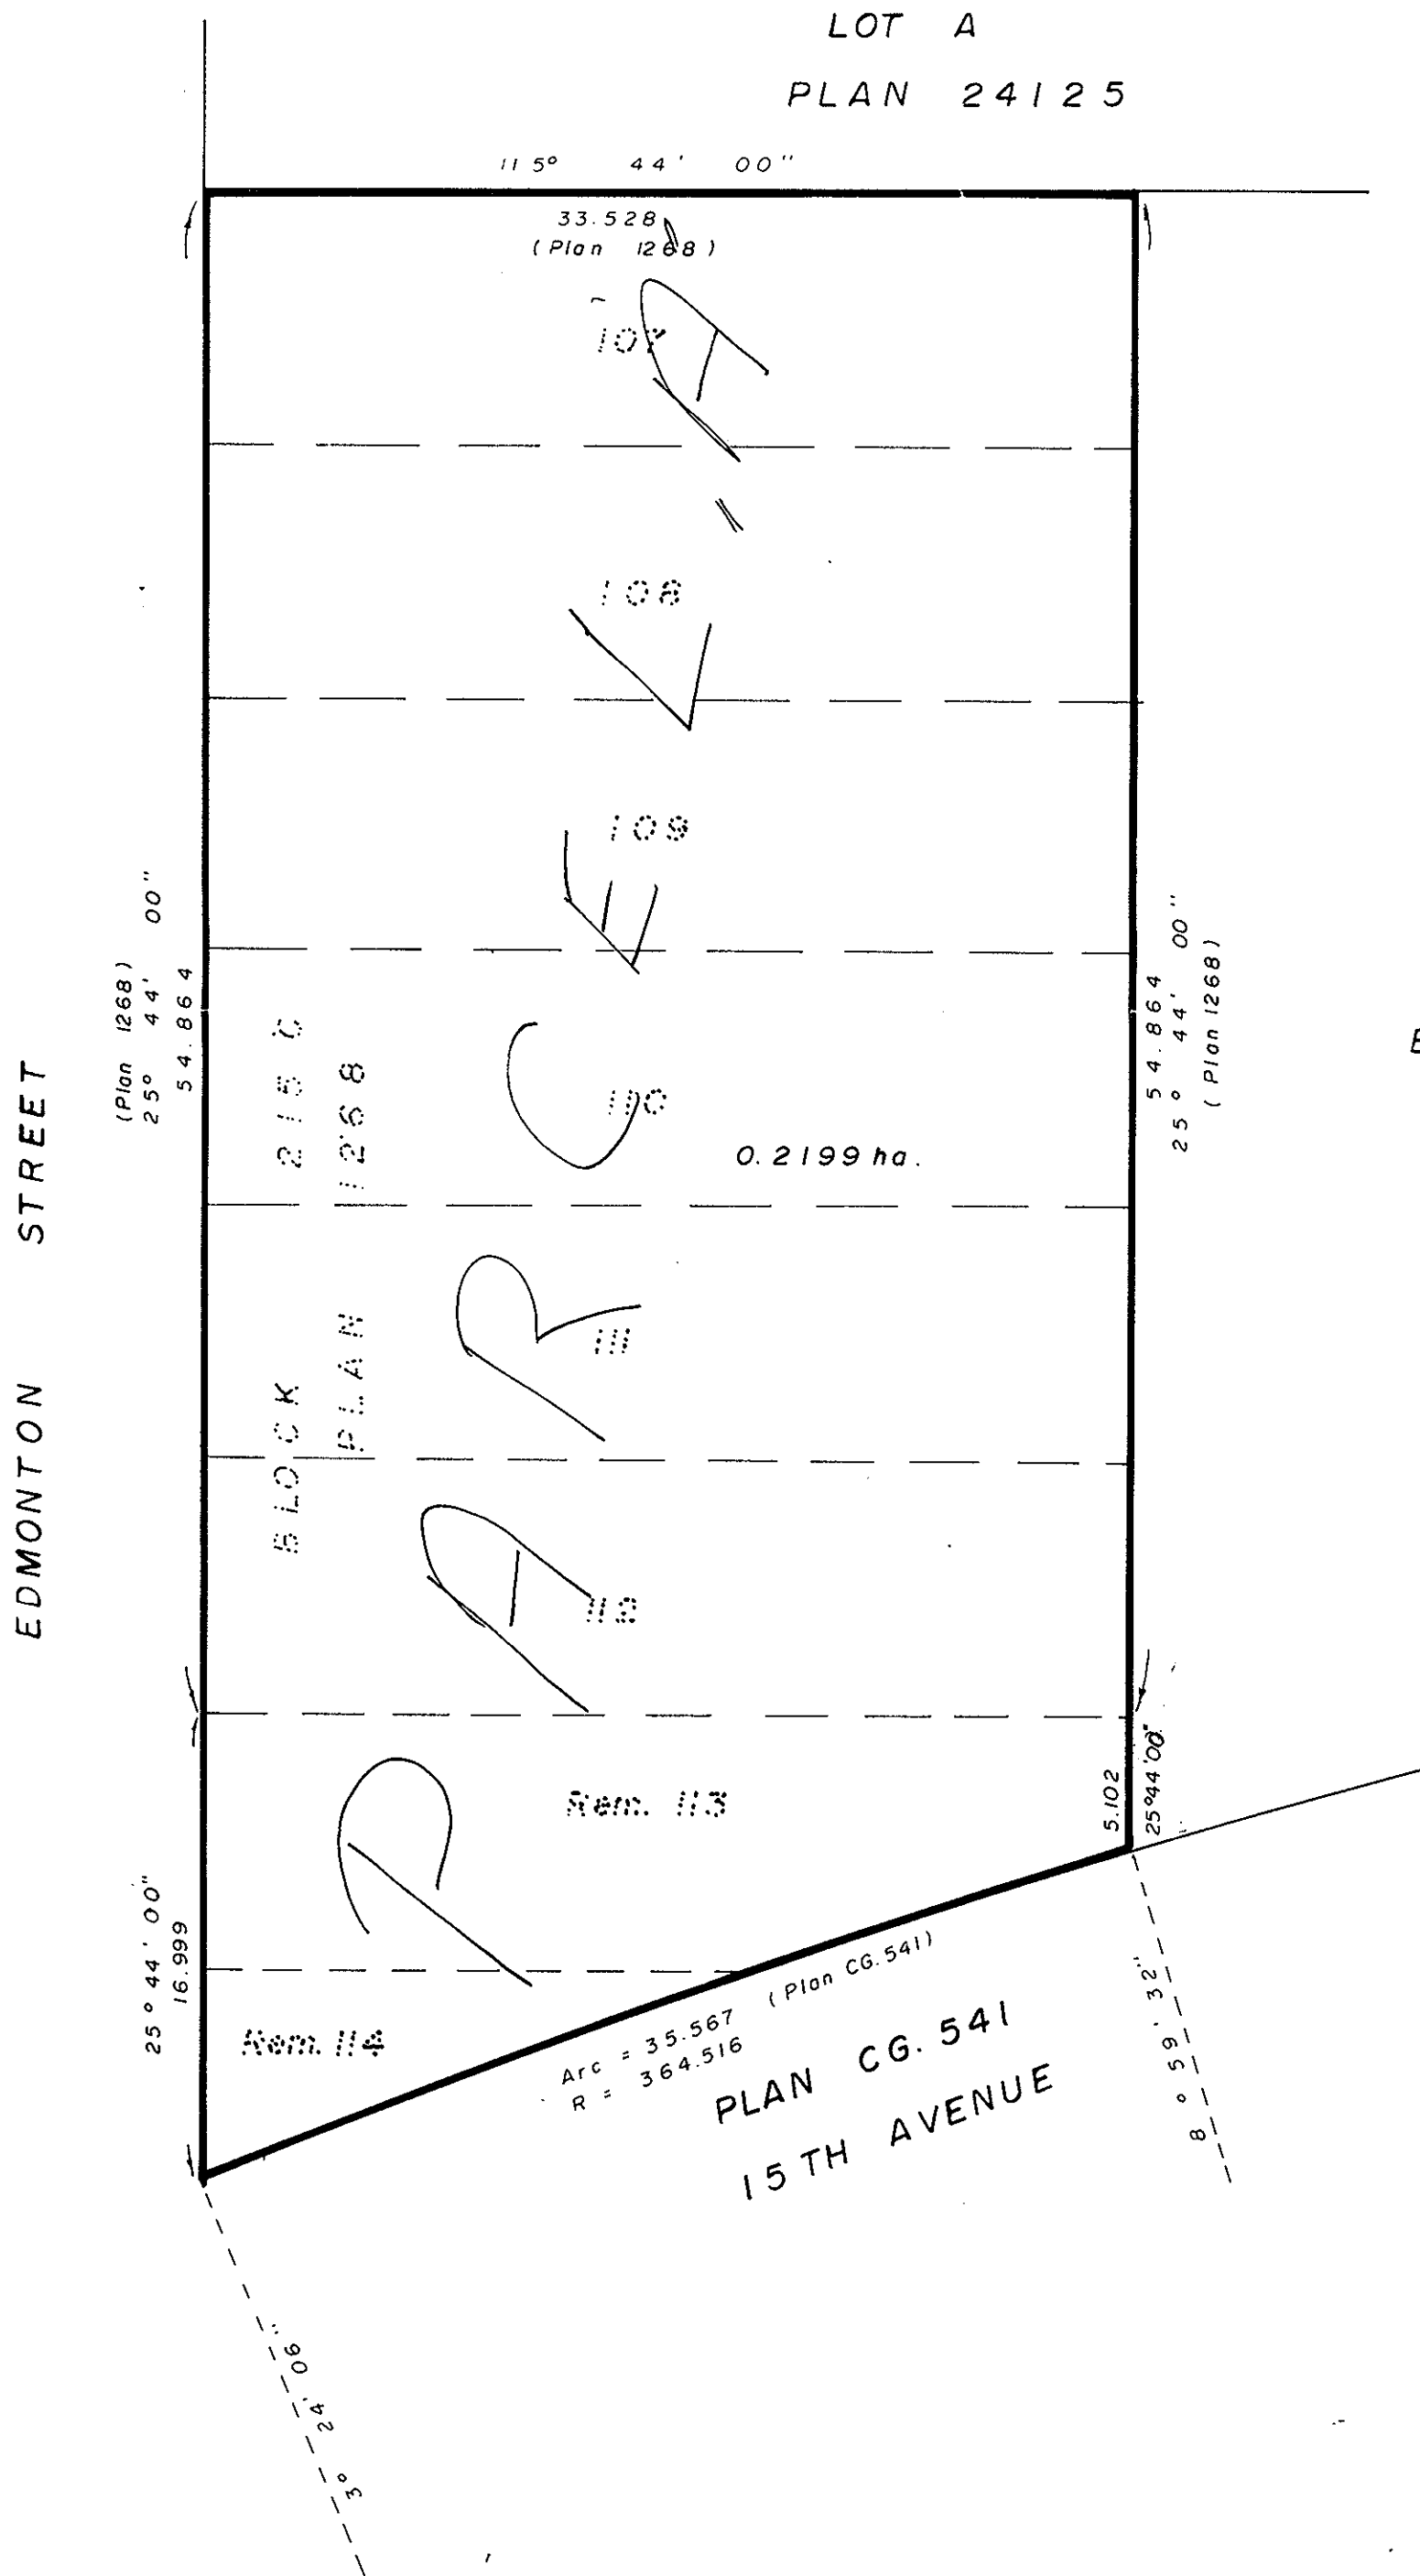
LOT A
PLAN 24125

115° 44' 00"
33.528
(Plan 1268)

107
108
109
110
111
112
Rem. 113
Rem. 114

PARCEL A

0.2199 ha.

BLOCK 215 C
PLAN 1268

(Plan 1268)
25° 44' 00"
54.864

54.864
25° 44' 00"
(Plan 1268)

E

EDMONTON STREET

5.102
25°44'00"

25° 44' 00"
16.999

Arc = 35.567
R = 364.516
(Plan CG.541)

PLAN CG. 541
15TH AVENUE

8° 59' 32"

3° 24' 06"